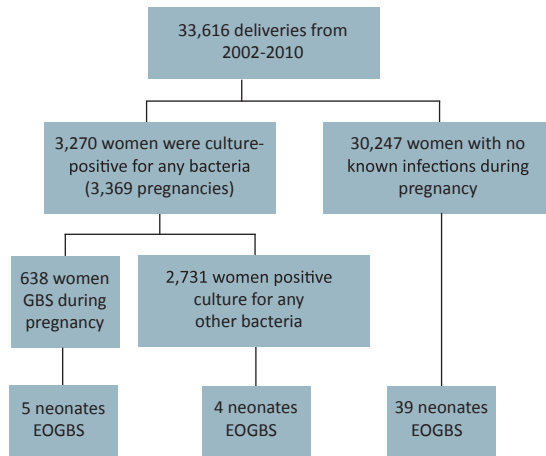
33,616 deliveries from 2002-2010

3,270 women were culture-positive for any bacteria (3,369 pregnancies)

30,247 women with no known infections during pregnancy

638 women GBS during pregnancy

2,731 women positive culture for any other bacteria

5 neonates EOGBS

4 neonates EOGBS

39 neonates EOGBS